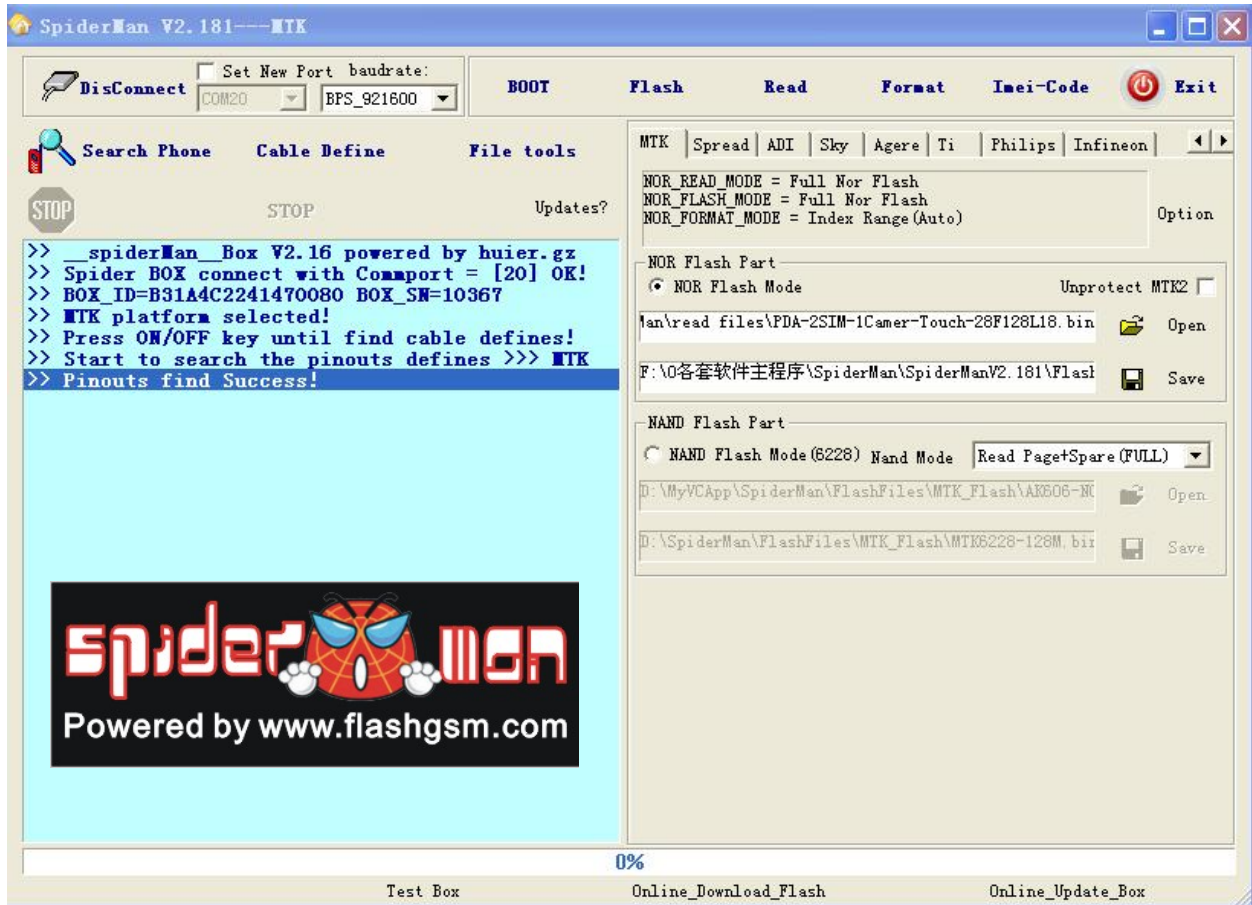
SpiderMan V2.181---MTK

DisConnect
Set New Port baudrate:
COM20
BPS_921600
BOOT
Flash
Read
Format
Imei-Code
Exit

Search Phone
Cable Define
File tools
STOP
STOP
Updates?

>> __spiderMan__Box V2.16 powered by huier.gz
>> Spider BOX connect with Commport = [20] OK!
>> BOX_ID=B31A4C2241470080 BOX_SN=10367
>> MTK platform selected!
>> Press ON/OFF key until find cable defines!
>> Start to search the pinouts defines >>> MTK
>> Pinouts find Success!

spider man
Powered by www.flashgsm.com

MTK | Spread | ADI | Sky | Agere | Ti | Philips | Infineon

NOR_READ_MODE = Full Nor Flash
NOR_FLASH_MODE = Full Nor Flash
NOR_FORMAT_MODE = Index Range(Auto)
Option

NOR Flash Part
NOR Flash Mode
Unprotect MTK2
Man\read files\PDA-2SIM-1Camer-Touch-28F128L18.bin
Open
F:\0各套软件主程序\SpiderMan\SpiderManV2.181\Flash
Save

NAND Flash Part
NAND Flash Mode(6228)
Nand Mode
Read Page+Spare(FULL)
D:\MyVCApp\SpiderMan\FlashFiles\MTK_Flash\AK606-NC
Open
D:\SpiderMan\FlashFiles\MTK_Flash\MTK6228-128M.bin
Save

0%
Test Box
Online_Download_Flash
Online_Update_Box